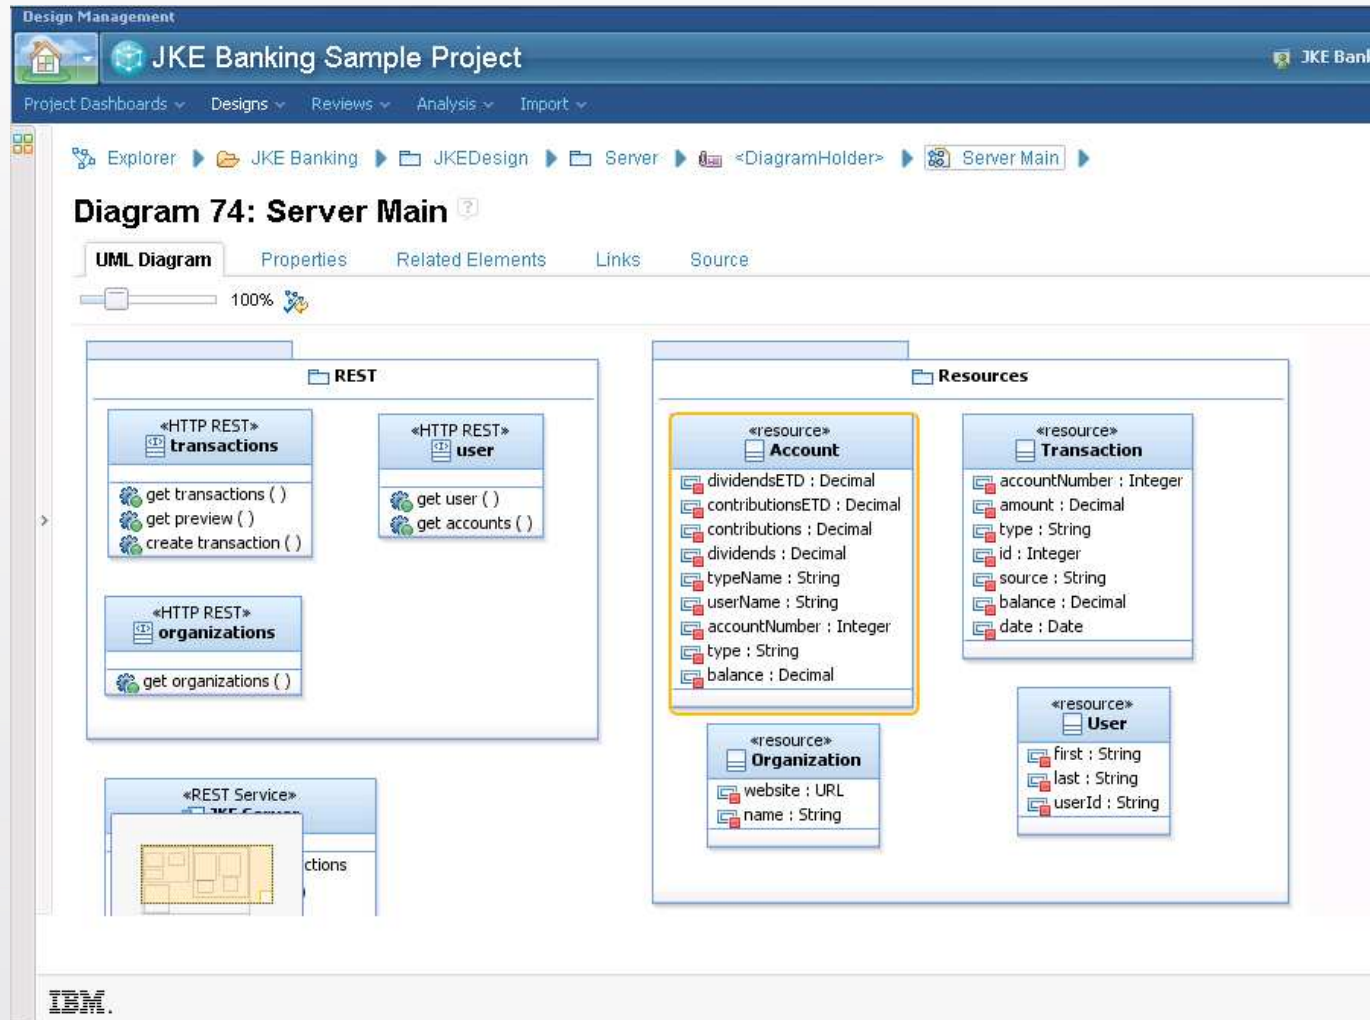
Design Management

JKE Banking Sample Project

JKE Banl

Project Dashboards Designs Reviews Analysis Import

Explorer JKE Banking JKEDesign Server <DiagramHolder> Server Main

Diagram 74: Server Main

UML Diagram Properties Related Elements Links Source

100%

REST

«HTTP REST»
transactions
get transactions ( )
get preview ( )
create transaction ( )

«HTTP REST»
user
get user ( )
get accounts ( )

«HTTP REST»
organizations
get organizations ( )

«REST Service»
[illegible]
ctions

Resources

«resource»
Account
dividendsETD : Decimal
contributionsETD : Decimal
contributions : Decimal
dividends : Decimal
typeName : String
userName : String
accountNumber : Integer
type : String
balance : Decimal

«resource»
Transaction
accountNumber : Integer
amount : Decimal
type : String
id : Integer
source : String
balance : Decimal
date : Date

«resource»
Organization
website : URL
name : String

«resource»
User
first : String
last : String
userId : String

IBM.